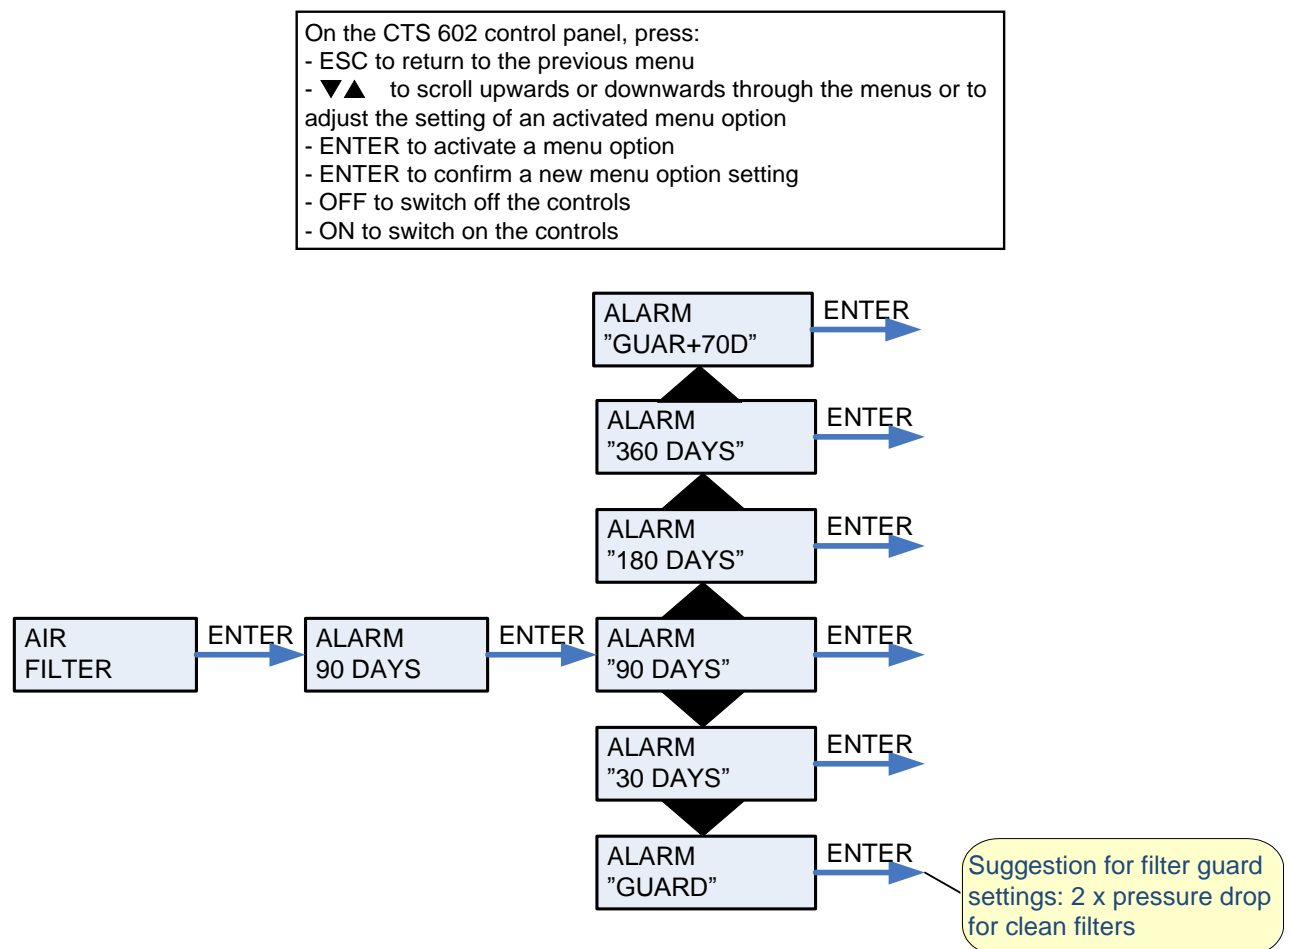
On the CTS 602 control panel, press:
- ESC to return to the previous menu
- ▼▲ to scroll upwards or downwards through the menus or to adjust the setting of an activated menu option
- ENTER to activate a menu option
- ENTER to confirm a new menu option setting
- OFF to switch off the controls
- ON to switch on the controls

ALARM
”GUAR+70D”
ENTER

ALARM
”360 DAYS”
ENTER

ALARM
”180 DAYS”
ENTER

AIR
FILTER
ENTER
ALARM
90 DAYS
ENTER
ALARM
”90 DAYS”
ENTER

ALARM
”30 DAYS”
ENTER

ALARM
”GUARD”
ENTER

Suggestion for filter guard settings: 2 x pressure drop for clean filters